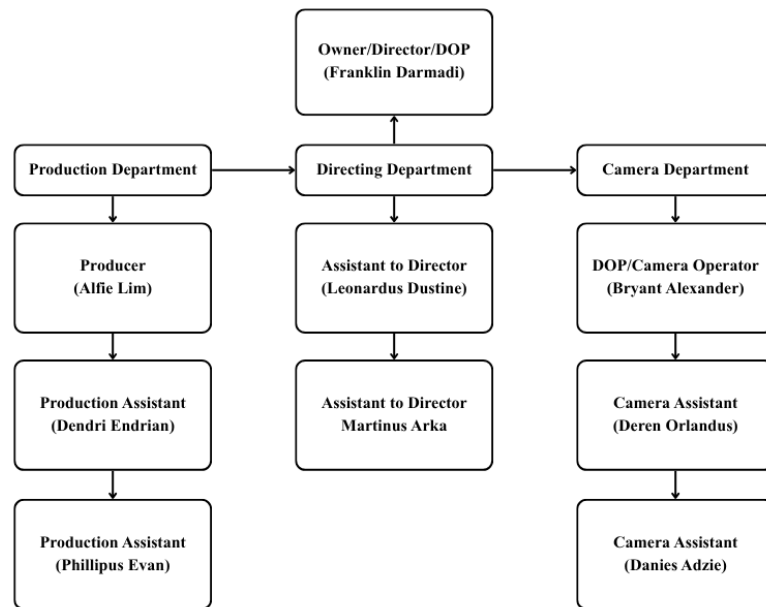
Owner/Director/DOP
(Franklin Darmadi)

Production Department

Directing Department

Camera Department

Producer
(Alfie Lim)

Production Assistant
(Dendri Endrian)

Production Assistant
(Phillipus Evan)

Assistant to Director
(Leonardus Dustine)

Assistant to Director
Martinus Arka

DOP/Camera Operator
(Bryant Alexander)

Camera Assistant
(Deren Orlandus)

Camera Assistant
(Danies Adzie)